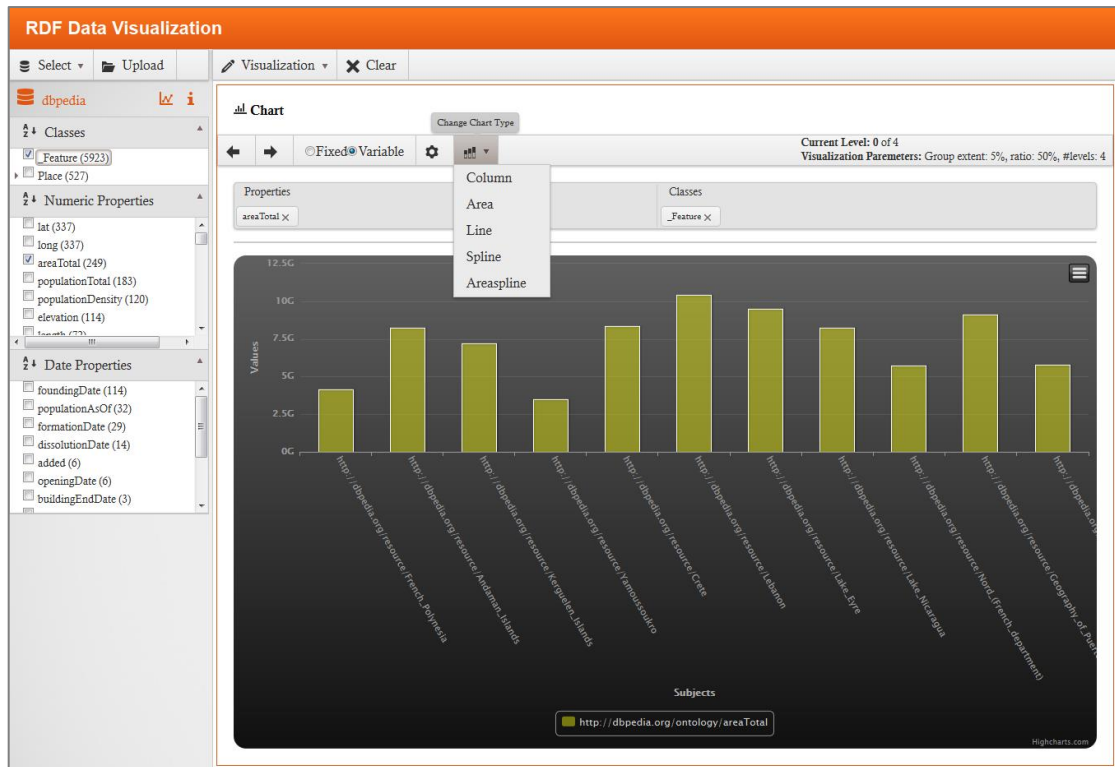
RDF Data Visualization

Select ▾ Upload

dbpedia

Classes

_Feature (5923)
Place (527)

Numeric Properties

lat (337)
long (337)
areaTotal (249)
populationTotal (183)
populationDensity (120)
elevation (114)
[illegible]

Date Properties

foundingDate (114)
populationAsOf (32)
formationDate (29)
dissolutionDate (14)
added (6)
openingDate (6)
buildingEndDate (3)

Visualization ▾ Clear

Chart

Change Chart Type

Fixed Variable

Current Level: 0 of 4
Visualization Paremeters: Group extent: 5%, ratio: 50%, #levels: 4

Column
Area
Line
Spline
Areaspline

Properties
areaTotal ×

Classes
_Feature ×

12.5G
10G
7.5G
5G
2.5G
0G

Values

http://dbpedia.org/resource/French_Polynesia
http://dbpedia.org/resource/Andaman_Islands
http://dbpedia.org/resource/Kerguelen_Islands
http://dbpedia.org/resource/Yamoussoukro
http://dbpedia.org/resource/Crete
http://dbpedia.org/resource/Lebanon
http://dbpedia.org/resource/Lake_Eyre
http://dbpedia.org/resource/Lake_Nicaragua
http://dbpedia.org/resource/Nord_(French_department)
http://dbpedia.org/resource/Geography_of_Puert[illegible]
http://dbpedia.o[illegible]

Subjects

http://dbpedia.org/ontology/areaTotal

Highcharts.com